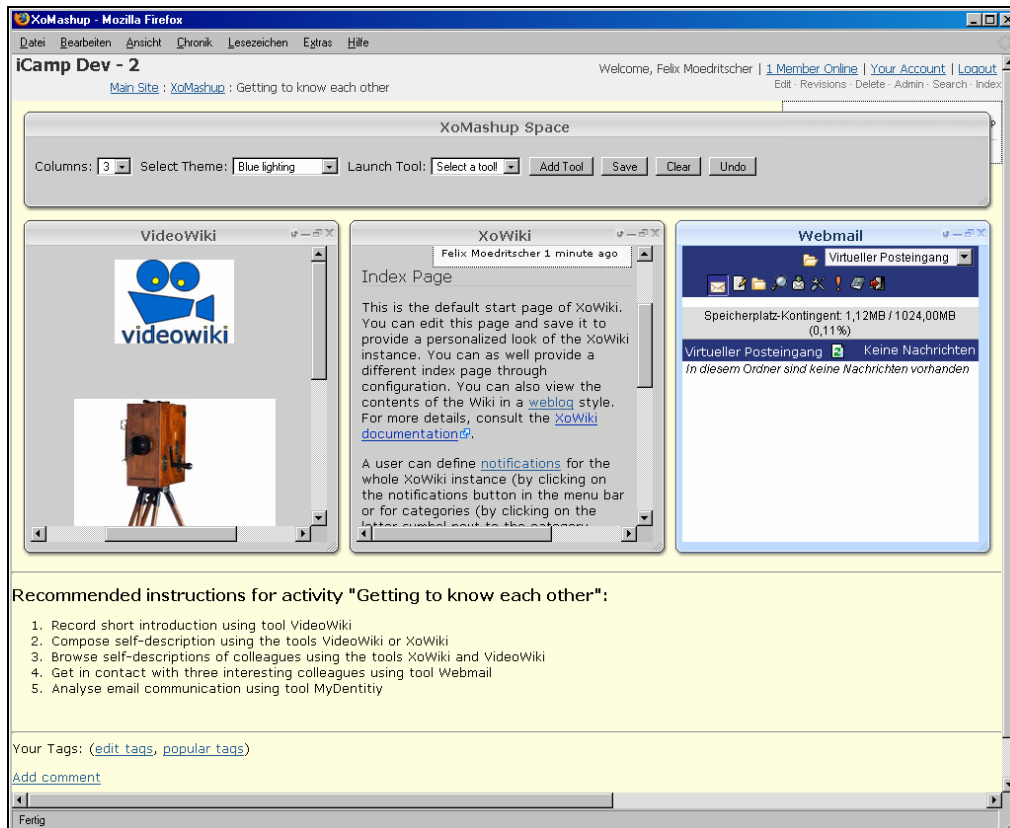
XoMashup - Mozilla Firefox

Datei Bearbeiten Ansicht Chronik Lesezeichen Extras Hilfe

iCamp Dev - 2

Welcome, Felix Moedritscher | 1 Member Online | Your Account | Logout

Edit · Revisions · Delete · Admin · Search · Index

Main Site : XoMashup : Getting to know each other

XoMashup Space

Columns: 3 Select Theme: Blue lighting Launch Tool: Select a tool! Add Tool Save Clear Undo

VideoWiki

videowiki

XoWiki

Felix Moedritscher 1 minute ago

Index Page

This is the default start page of XoWiki. You can edit this page and save it to provide a personalized look of the XoWiki instance. You can as well provide a different index page through configuration. You can also view the contents of the Wiki in a weblog style. For more details, consult the XoWiki documentation.

A user can define notifications for the whole XoWiki instance (by clicking on the notifications button in the menu bar or for categories (by clicking on the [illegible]

Webmail

Virtueller Posteingang

Speicherplatz-Kontingent: 1,12MB / 1024,00MB (0,11%)

Virtueller Posteingang Keine Nachrichten

In diesem Ordner sind keine Nachrichten vorhanden

Recommended instructions for activity "Getting to know each other":

1. Record short introduction using tool VideoWiki
2. Compose self-description using the tools VideoWiki or XoWiki
3. Browse self-descriptions of colleagues using the tools XoWiki and VideoWiki
4. Get in contact with three interesting colleagues using tool Webmail
5. Analyse email communication using tool MyDentitiy

Your Tags: (edit tags, popular tags)

Add comment

Fertig